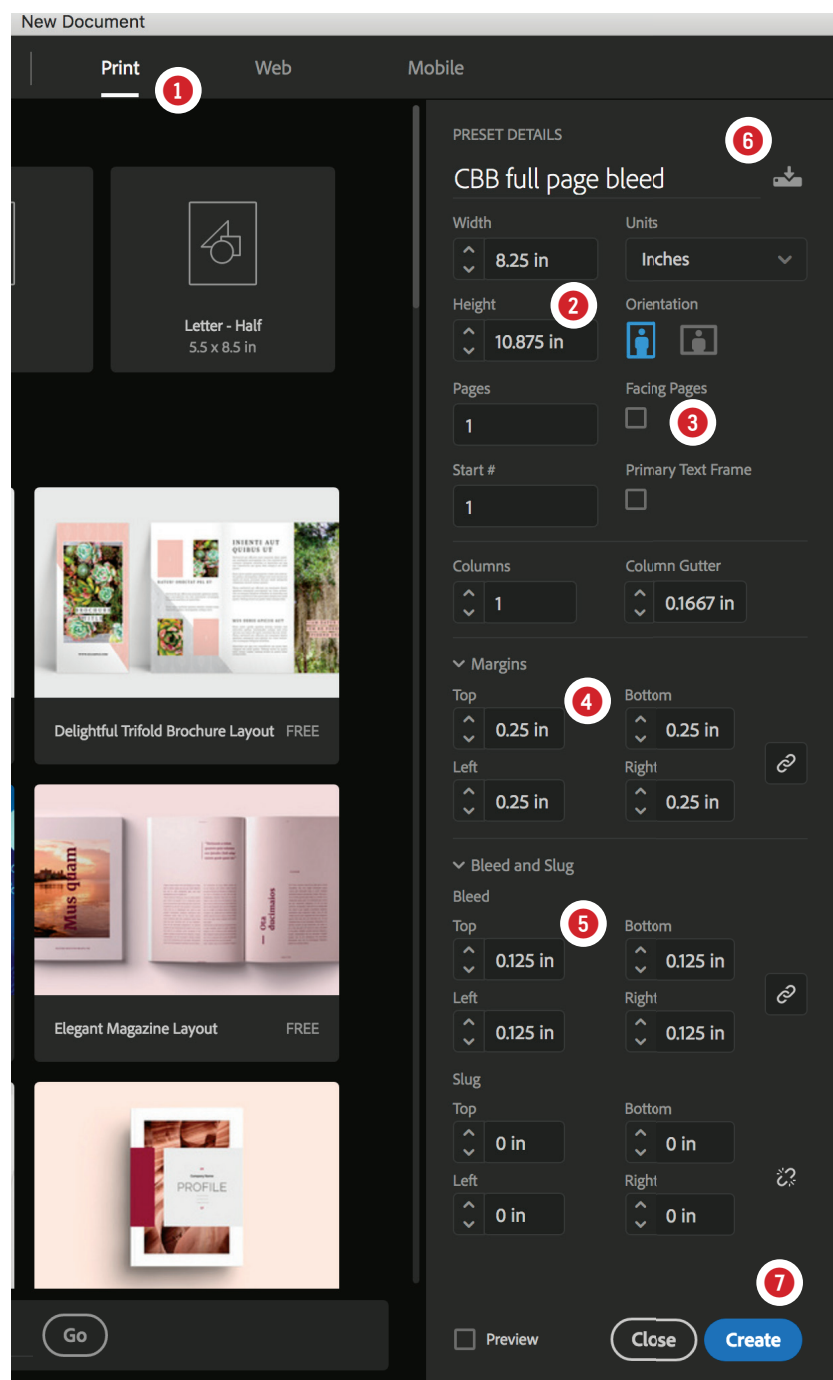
New Document

Print 1 Web Mobile

Letter - Half
5.5 x 8.5 in

Delightful Trifold Brochure Layout FREE

Elegant Magazine Layout FREE

PROFILE

Go

PRESET DETAILS 6

CBB full page bleed

Width
8.25 in

Units
Inches

Height 2
10.875 in

Orientation

Pages
1

Facing Pages 3

Start #
1

Primary Text Frame

Columns
1

Column Gutter
0.1667 in

Margins

Top 4
0.25 in

Bottom
0.25 in

Left
0.25 in

Right
0.25 in

Bleed and Slug

Bleed

Top 5
0.125 in

Bottom
0.125 in

Left
0.125 in

Right
0.125 in

Slug

Top
0 in

Bottom
0 in

Left
0 in

Right
0 in

7

Preview

Close

Create